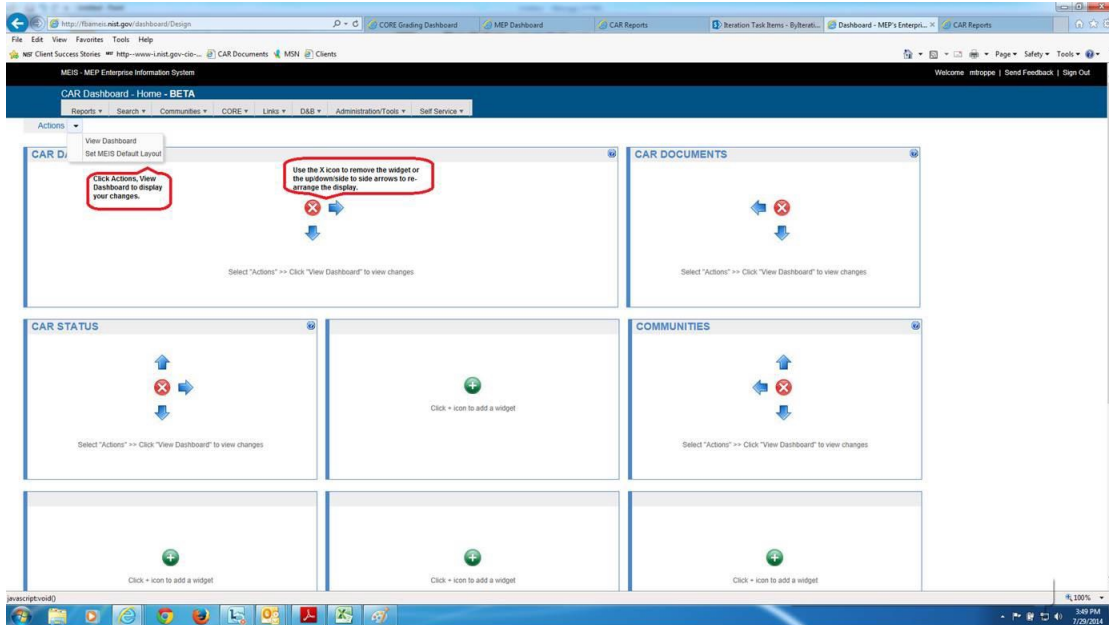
http://fbaimeis.nist.gov/dashboard/Design
CORE Grading Dashboard
MEP Dashboard
CAR Reports
Iteration Task Items - ByIterati...
Dashboard - MEP's Enterpri...
CAR Reports

File Edit View Favorites Tools Help
NSF Client Success Stories http--www-i.nist.gov-cio-... CAR Documents MSN Clients
Page ▾ Safety ▾ Tools ▾

MEIS - MEP Enterprise Information System
Welcome mtroppe | Send Feedback | Sign Out

CAR Dashboard - Home - BETA
Reports ▾ Search ▾ Communities ▾ CORE ▾ Links ▾ D&B ▾ Administration/Tools ▾ Self Service ▾

Actions ▾
View Dashboard
Set MEIS Default Layout

CAR D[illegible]

Click Actions, View Dashboard to display your changes.

Use the X icon to remove the widget or the up/down/side to side arrows to re-arrange the display.

Select "Actions" >> Click "View Dashboard" to view changes

CAR DOCUMENTS

Select "Actions" >> Click "View Dashboard" to view changes

CAR STATUS

Select "Actions" >> Click "View Dashboard" to view changes

Click + icon to add a widget

COMMUNITIES

Select "Actions" >> Click "View Dashboard" to view changes

Click + icon to add a widget

Click + icon to add a widget

Click + icon to add a widget

javascript:void()
100%
3:49 PM
7/29/2014